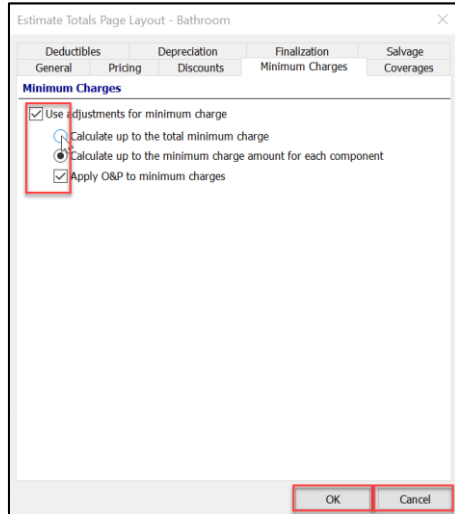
Estimate Totals Page Layout - Bathroom

Deductibles | Depreciation | Finalization | Salvage
General | Pricing | Discounts | Minimum Charges | Coverages

Minimum Charges

Use adjustments for minimum charge

Calculate up to the total minimum charge

Calculate up to the minimum charge amount for each component

Apply O&P to minimum charges

OK

Cancel